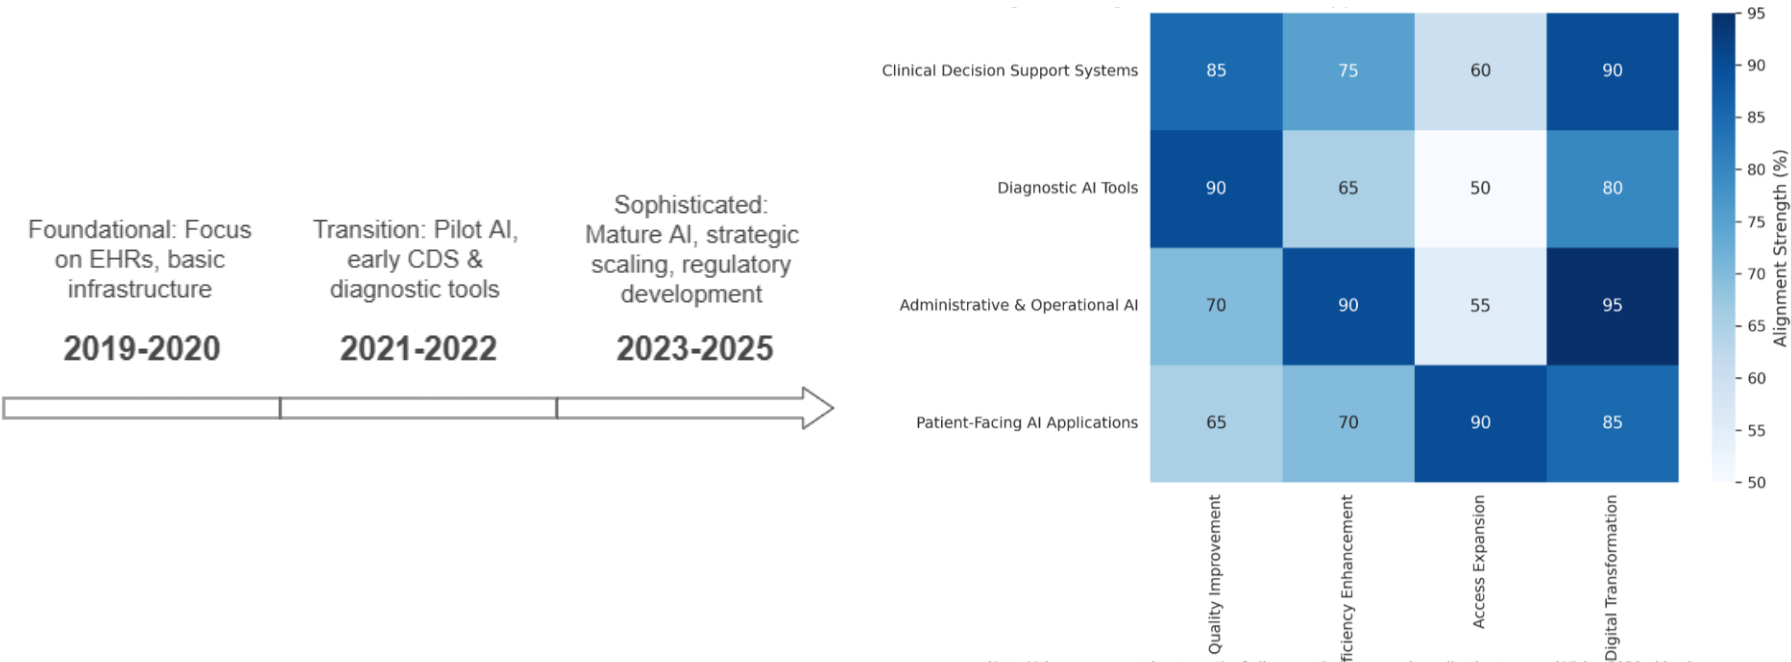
Foundational: Focus on EHRs, basic infrastructure

2019-2020

Transition: Pilot AI, early CDS & diagnostic tools

2021-2022

Sophisticated: Mature AI, strategic scaling, regulatory development

2023-2025

| | Quality Improvement | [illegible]fficiency Enhancement | Access Expansion | Digital Transformation |
|---|---|---|---|---|
| Clinical Decision Support Systems | 85 | 75 | 60 | 90 |
| Diagnostic AI Tools | 90 | 65 | 50 | 80 |
| Administrative & Operational AI | 70 | 90 | 55 | 95 |
| Patient-Facing AI Applications | 65 | 70 | 90 | 85 |

Alignment Strength (%)
95
90
85
80
75
70
65
60
55
50